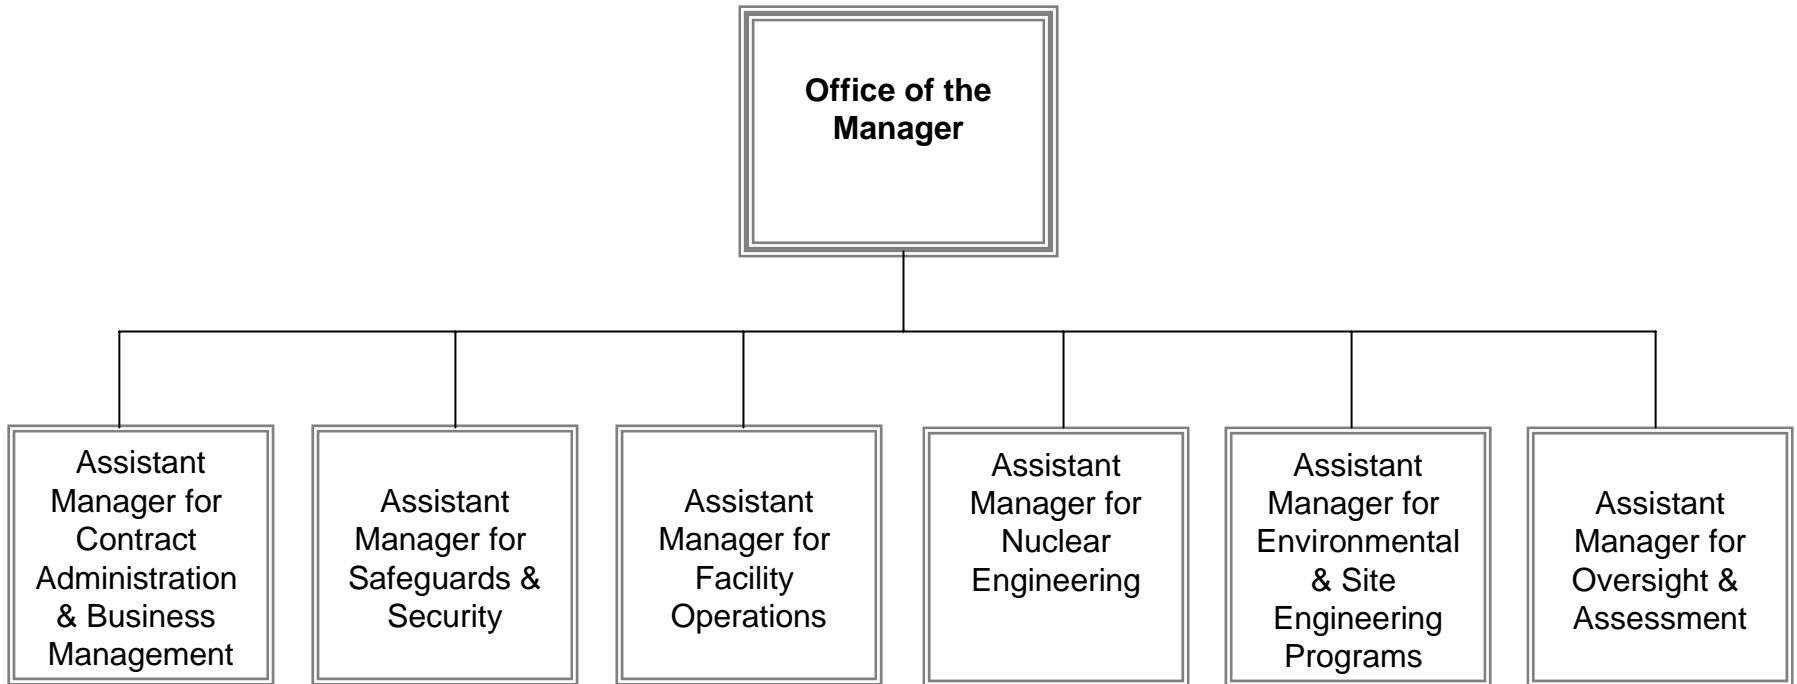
Office of the Manager

Assistant Manager for Contract Administration & Business Management

Assistant Manager for Safeguards & Security

Assistant Manager for Facility Operations

Assistant Manager for Nuclear Engineering

Assistant Manager for Environmental & Site Engineering Programs

Assistant Manager for Oversight & Assessment